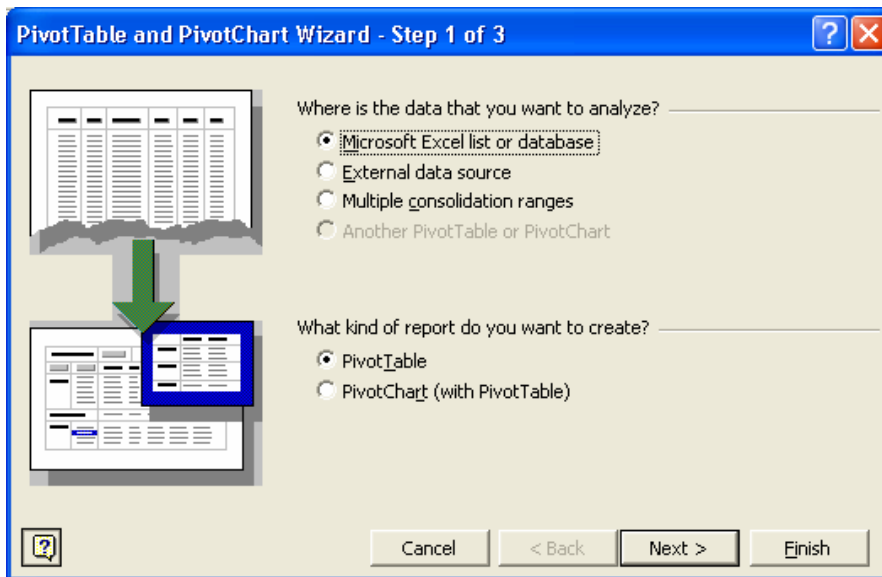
PivotTable and PivotChart Wizard - Step 1 of 3

Where is the data that you want to analyze?

Microsoft Excel list or database

External data source

Multiple consolidation ranges

Another PivotTable or PivotChart

What kind of report do you want to create?

PivotTable

PivotChart (with PivotTable)

Cancel

< Back

Next >

Finish